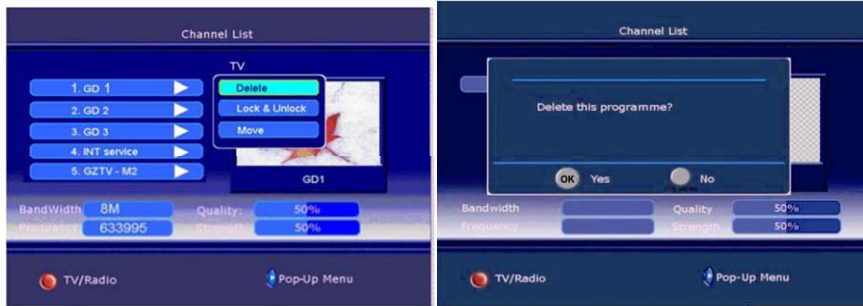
Channel List

TV

1. GD 1
2. GD 2
3. GD 3
4. INT service
5. GZTV - M2

Delete
Lock & Unlock
Move

GD1

BandWidth 8M
Quality: 50%
Frequency 633995
Strength: 50%

TV/Radio
Pop-Up Menu

Channel List

Delete this programme?

OK Yes
No

Bandwidth
Quality 50%
Frequency
Strength 50%

TV/Radio
Pop-Up Menu